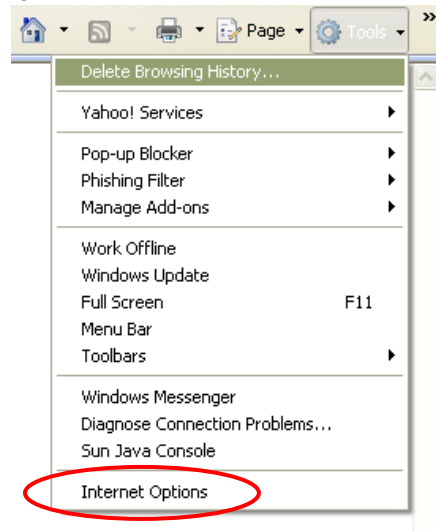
Page Tools »

Delete Browsing History...

Yahoo! Services

Pop-up Blocker
Phishing Filter
Manage Add-ons

Work Offline
Windows Update
Full Screen F11
Menu Bar
Toolbars

Windows Messenger
Diagnose Connection Problems...
Sun Java Console

Internet Options